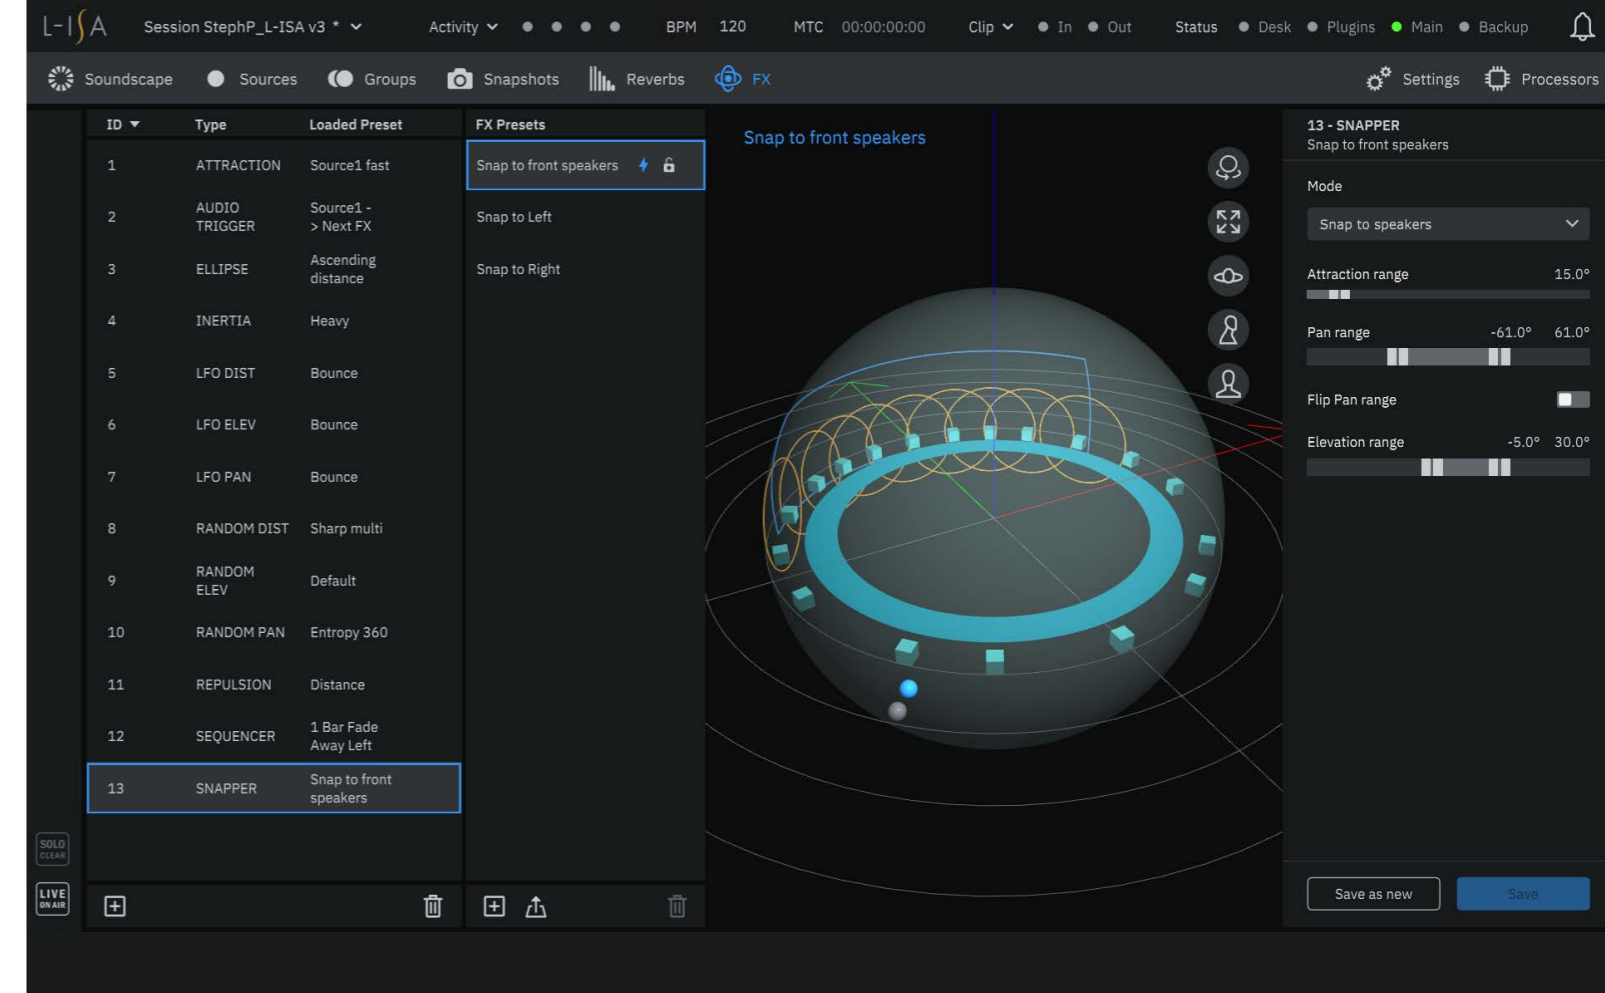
L-ISA Session StephP_L-ISA v3 * Activity BPM 120 MTC 00:00:00:00 Clip In Out Status Desk Plugins Main Backup

Soundscape Sources Groups Snapshots Reverbs FX Settings Processors

| ID | Type | Loaded Preset |
|---|---|---|
| 1 | ATTRACTION | Source1 fast |
| 2 | AUDIO TRIGGER | Source1 - > Next FX |
| 3 | ELLIPSE | Ascending distance |
| 4 | INERTIA | Heavy |
| 5 | LFO DIST | Bounce |
| 6 | LFO ELEV | Bounce |
| 7 | LFO PAN | Bounce |
| 8 | RANDOM DIST | Sharp multi |
| 9 | RANDOM ELEV | Default |
| 10 | RANDOM PAN | Entropy 360 |
| 11 | REPULSION | Distance |
| 12 | SEQUENCER | 1 Bar Fade Away Left |
| 13 | SNAPPER | Snap to front speakers |

FX Presets
Snap to front speakers
Snap to Left
Snap to Right

Snap to front speakers

13 - SNAPPER
Snap to front speakers

Mode
Snap to speakers

Attraction range 15.0°

Pan range -61.0° 61.0°

Flip Pan range

Elevation range -5.0° 30.0°

SOLO CLEAR
LIVE ON AIR

Save as new
Save